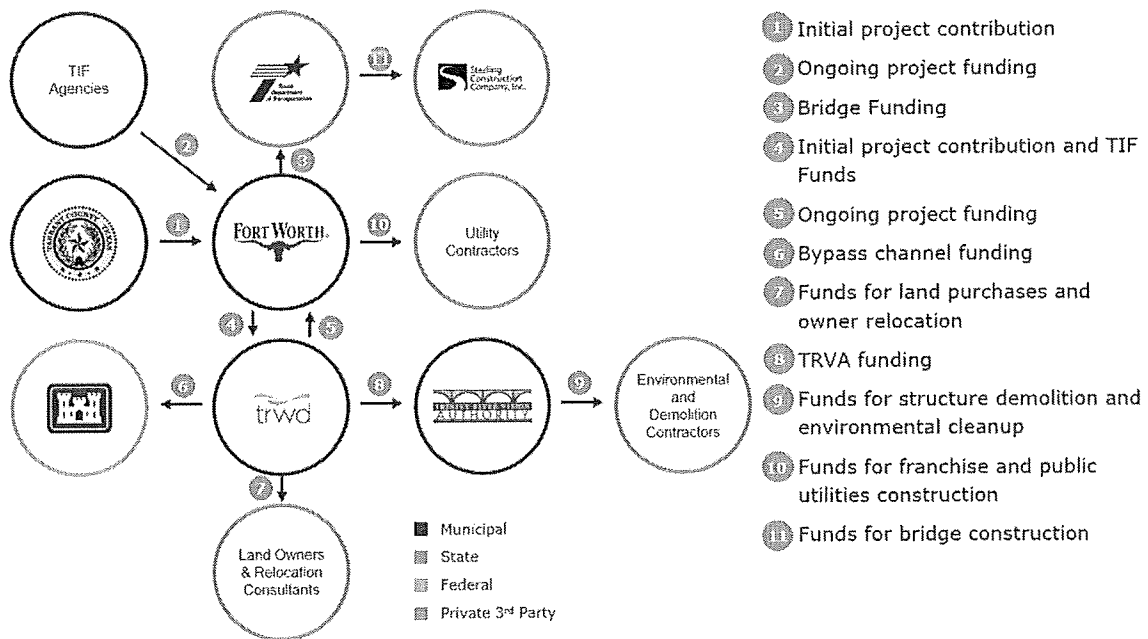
TIF Agencies

Texas Department of Transportation

11

Sterling Construction Company, Inc.

2

3

1

FORT WORTH

10

Utility Contractors

4

5

6

trwd

8

TRINITY RIVER VISION AUTHORITY

9

Environmental and Demolition Contractors

7

Land Owners & Relocation Consultants

Municipal
State
Federal
Private 3rd Party

1 Initial project contribution
2 Ongoing project funding
3 Bridge Funding
4 Initial project contribution and TIF Funds
5 Ongoing project funding
6 Bypass channel funding
7 Funds for land purchases and owner relocation
8 TRVA funding
9 Funds for structure demolition and environmental cleanup
10 Funds for franchise and public utilities construction
11 Funds for bridge construction